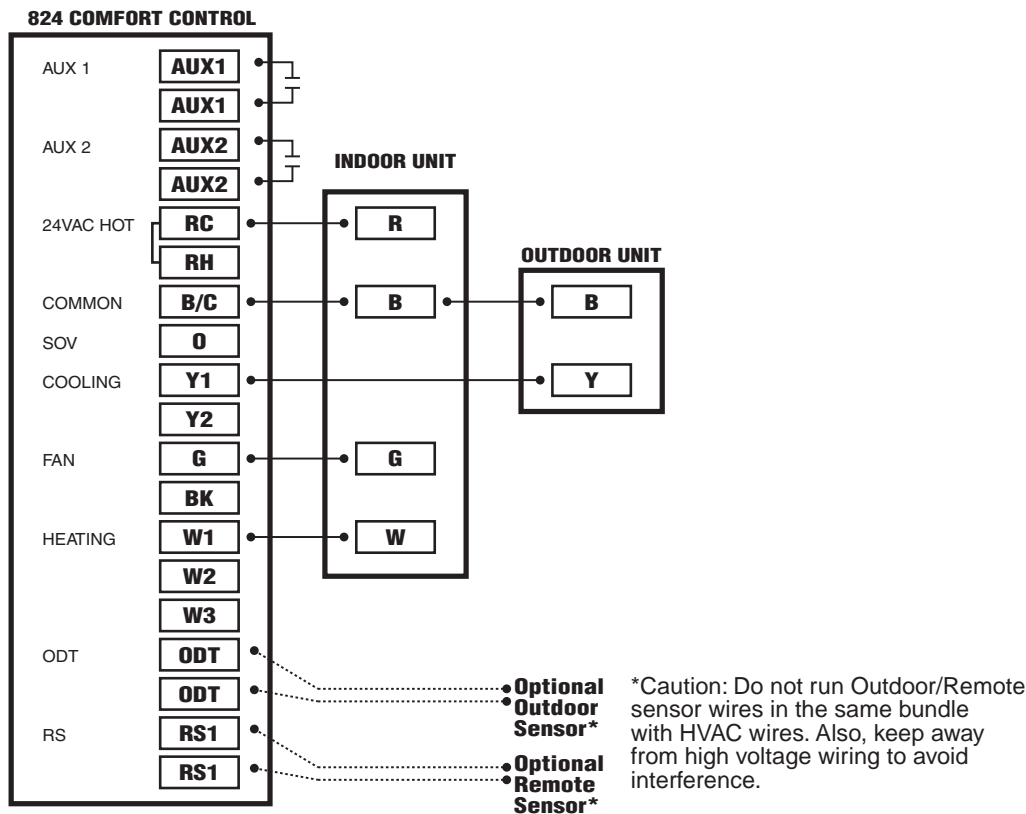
824 COMFORT CONTROL

AUX 1 AUX1
AUX1

AUX 2 AUX2
AUX2

24VAC HOT RC
RH

COMMON B/C

SOV O

COOLING Y1
Y2

FAN G
BK

HEATING W1
W2
W3

ODT ODT
ODT

RS RS1
RS1

INDOOR UNIT

R
B
G
W

OUTDOOR UNIT

B
Y

Optional Outdoor Sensor*

Optional Remote Sensor*

*Caution: Do not run Outdoor/Remote sensor wires in the same bundle with HVAC wires. Also, keep away from high voltage wiring to avoid interference.